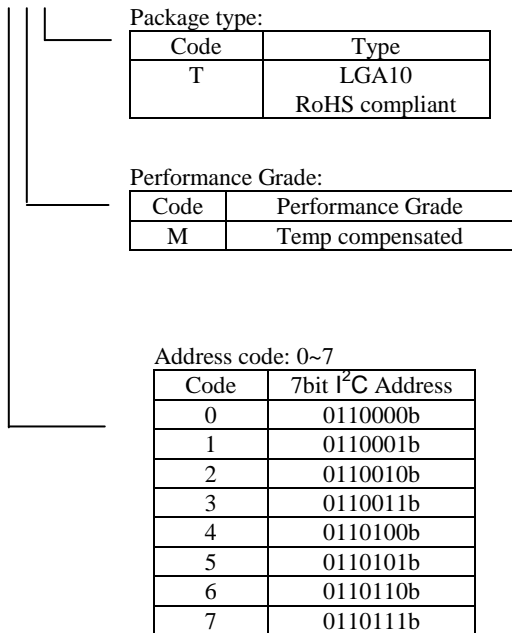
Package type:

| Code | Type |
|---|---|
| T | LGA10 RoHS compliant |

Performance Grade:

| Code | Performance Grade |
|---|---|
| M | Temp compensated |

Address code: 0~7

| Code | 7bit I$^2$C Address |
|---|---|
| 0 | 0110000b |
| 1 | 0110001b |
| 2 | 0110010b |
| 3 | 0110011b |
| 4 | 0110100b |
| 5 | 0110101b |
| 6 | 0110110b |
| 7 | 0110111b |